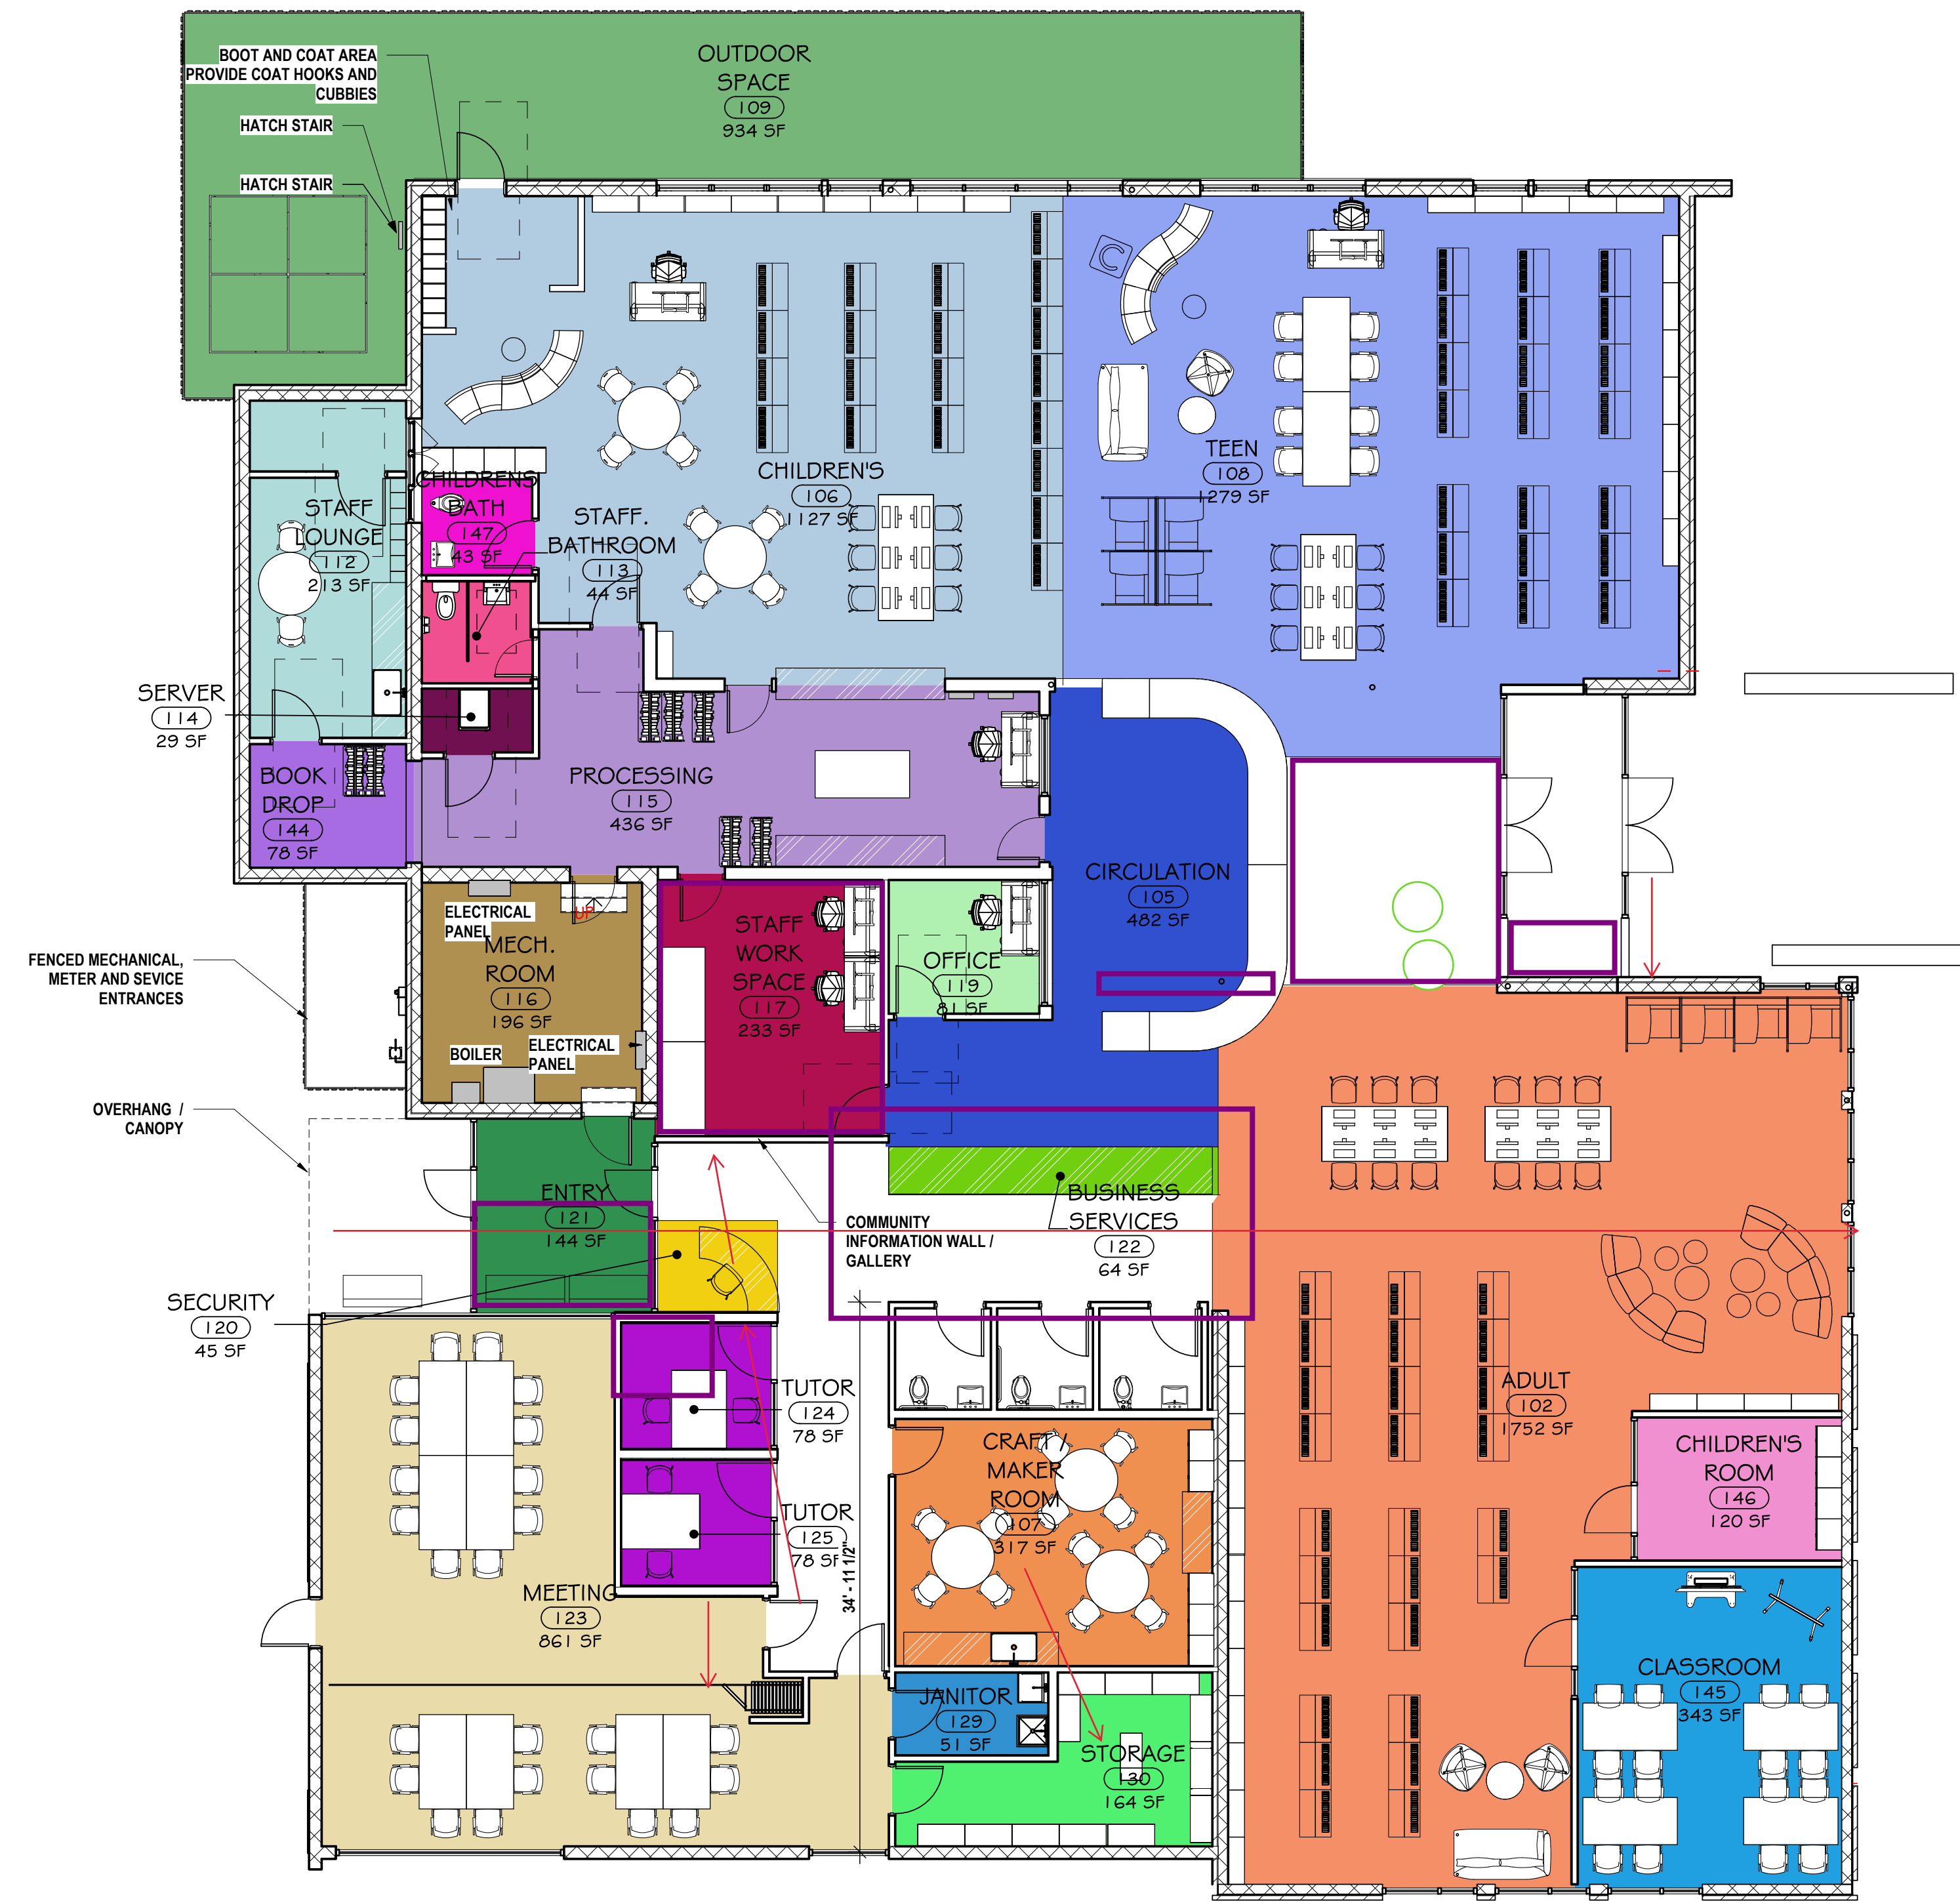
BOOT AND COAT AREA PROVIDE COAT HOOKS AND CUBBIES

HATCH STAIR

HATCH STAIR

OUTDOOR SPACE
109
934 SF

CHILDREN'S
106
1127 SF

TEEN
108
1279 SF

STAFF LOUNGE
112
213 SF

CHILDRENS BATH
147
43 SF

STAFF. BATHROOM
113
44 SF

SERVER
114
29 SF

BOOK DROP
144
78 SF

PROCESSING
115
436 SF

CIRCULATION
105
482 SF

ELECTRICAL PANEL

UP

MECH. ROOM
116
196 SF

BOILER

ELECTRICAL PANEL

STAFF WORK SPACE
117
233 SF

OFFICE
119
81 SF

FENCED MECHANICAL, METER AND SEVICE ENTRANCES

OVERHANG / CANOPY

ENTRY
121
144 SF

COMMUNITY INFORMATION WALL / GALLERY

BUSINESS SERVICES
122
64 SF

SECURITY
120
45 SF

TUTOR
124
78 SF

TUTOR
125
78 SF

34' - 11 1/2"

MEETING
123
861 SF

CRAFT / MAKER ROOM
107
317 SF

ADULT
102
1752 SF

CHILDREN'S ROOM
146
120 SF

CLASSROOM
145
343 SF

JANITOR
129
51 SF

STORAGE
130
164 SF